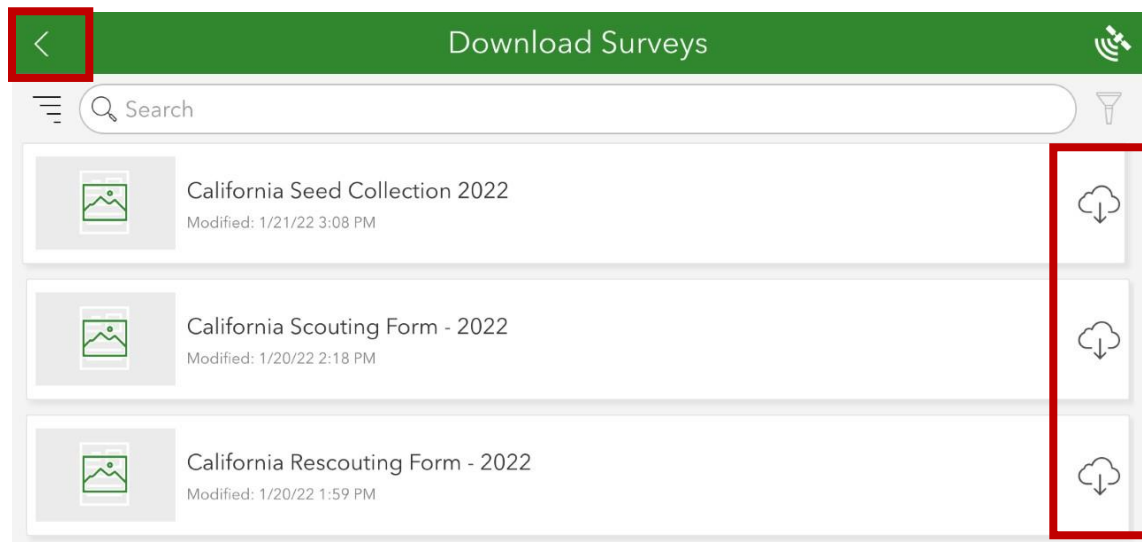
Download Surveys

Search

California Seed Collection 2022
Modified: 1/21/22 3:08 PM

California Scouting Form - 2022
Modified: 1/20/22 2:18 PM

California Rescouting Form - 2022
Modified: 1/20/22 1:59 PM